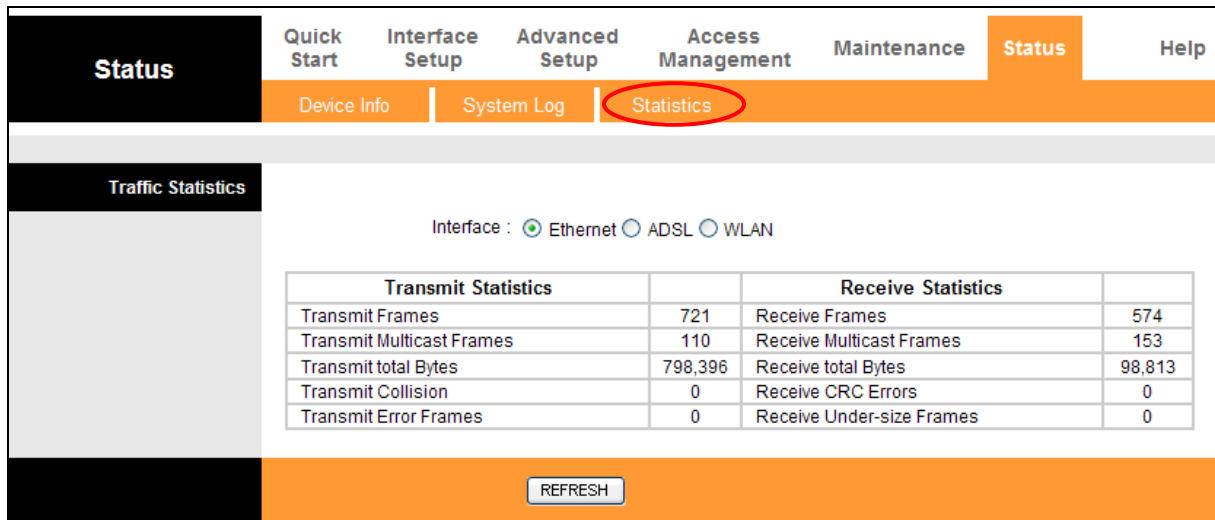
Status

Quick Start | Interface Setup | Advanced Setup | Access Management | Maintenance | Status | Help

Device Info | System Log | Statistics

Traffic Statistics

Interface : Ethernet ADSL WLAN

| Transmit Statistics | | Receive Statistics | |
|---|---|---|---|
| Transmit Frames | 721 | Receive Frames | 574 |
| Transmit Multicast Frames | 110 | Receive Multicast Frames | 153 |
| Transmit total Bytes | 798,396 | Receive total Bytes | 98,813 |
| Transmit Collision | 0 | Receive CRC Errors | 0 |
| Transmit Error Frames | 0 | Receive Under-size Frames | 0 |

REFRESH